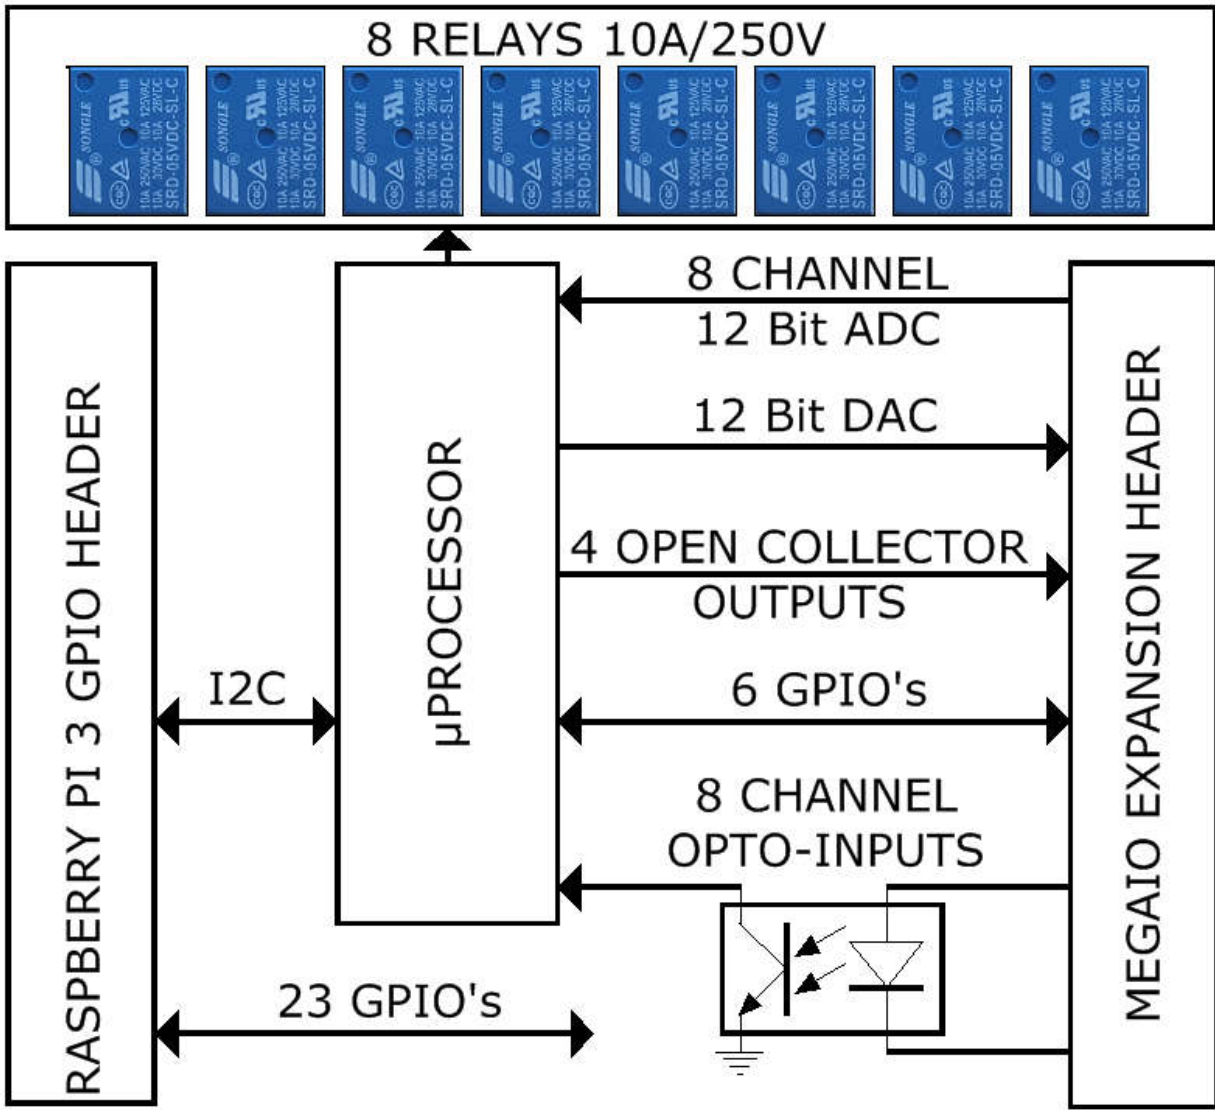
8 RELAYS 10A/250V

SONGLE
10A 250VAC 10A 125VAC
10A 30VDC 10A 28VDC
SRD-05VDC-SL-C

SONGLE
10A 250VAC 10A 125VAC
10A 30VDC 10A 28VDC
SRD-05VDC-SL-C

SONGLE
10A 250VAC 10A 125VAC
10A 30VDC 10A 28VDC
SRD-05VDC-SL-C

SONGLE
10A 250VAC 10A 125VAC
10A 30VDC 10A 28VDC
SRD-05VDC-SL-C

SONGLE
10A 250VAC 10A 125VAC
10A 30VDC 10A 28VDC
SRD-05VDC-SL-C

SONGLE
10A 250VAC 10A 125VAC
10A 30VDC 10A 28VDC
SRD-05VDC-SL-C

SONGLE
10A 250VAC 10A 125VAC
10A 30VDC 10A 28VDC
SRD-05VDC-SL-C

SONGLE
10A 250VAC 10A 125VAC
10A 30VDC 10A 28VDC
SRD-05VDC-SL-C

RASPBERRY PI 3 GPIO HEADER

I2C

µPROCESSOR

8 CHANNEL
12 Bit ADC

12 Bit DAC

4 OPEN COLLECTOR
OUTPUTS

6 GPIO's

8 CHANNEL
OPTO-INPUTS

23 GPIO's

MEGAIO EXPANSION HEADER